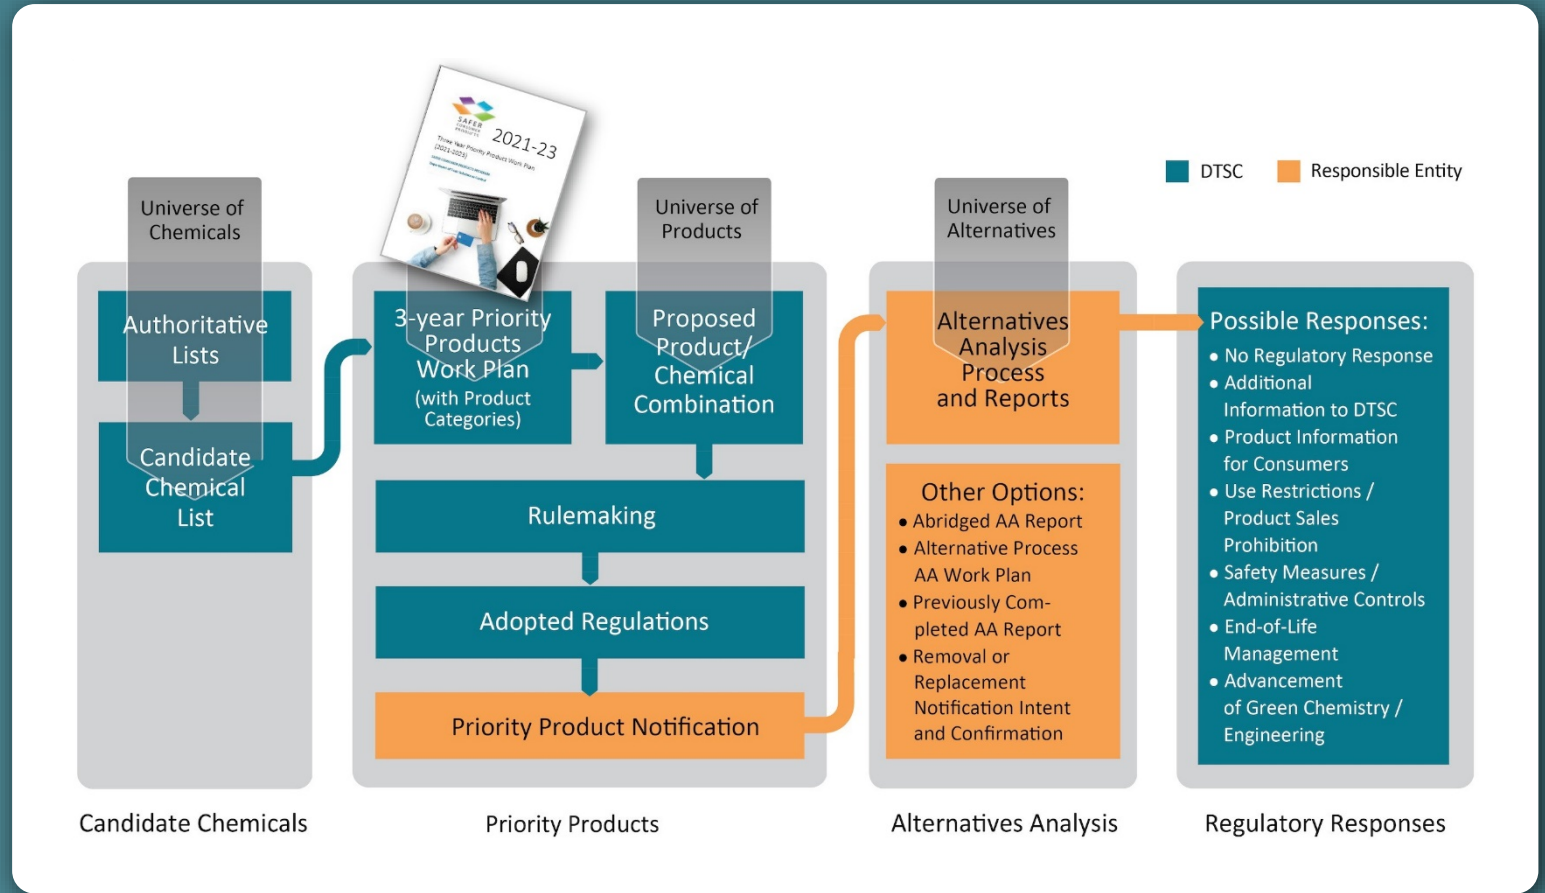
DTSC
Responsible Entity

Universe of Chemicals

Authoritative Lists

Candidate Chemical List

Candidate Chemicals

SAFER CONSUMER PRODUCTS
2021-23
Three Year Priority Product Work Plan (2021-2023)
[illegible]

Universe of Products

3-year Priority Products Work Plan (with Product Categories)

Proposed Product/ Chemical Combination

Rulemaking

Adopted Regulations

Priority Product Notification

Priority Products

Universe of Alternatives

Alternatives Analysis Process and Reports

Other Options:
• Abridged AA Report
• Alternative Process AA Work Plan
• Previously Completed AA Report
• Removal or Replacement Notification Intent and Confirmation

Alternatives Analysis

Possible Responses:
• No Regulatory Response
• Additional Information to DTSC
• Product Information for Consumers
• Use Restrictions / Product Sales Prohibition
• Safety Measures / Administrative Controls
• End-of-Life Management
• Advancement of Green Chemistry / Engineering

Regulatory Responses